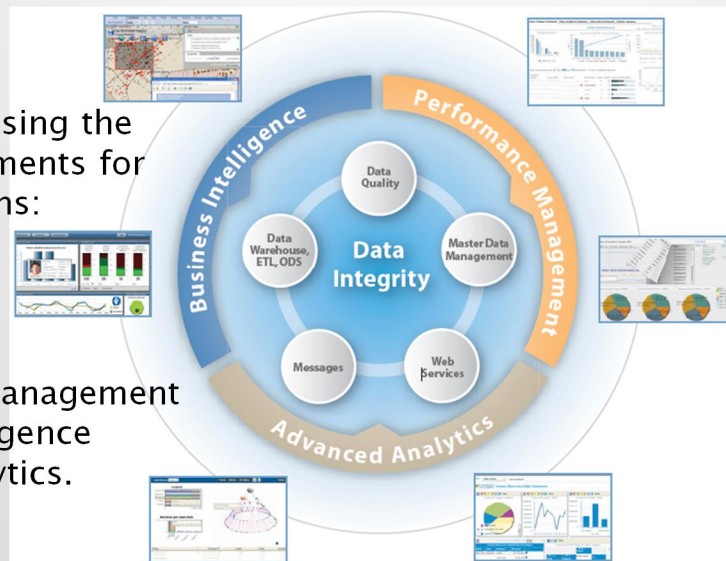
sing the
ments for
ns:

anagement
gence
ytics.

Business Intelligence

Performance Management

Advanced Analytics

Data Quality

Data Warehouse, ETL, ODS

Data Integrity

Master Data Management

Messages

Web Services